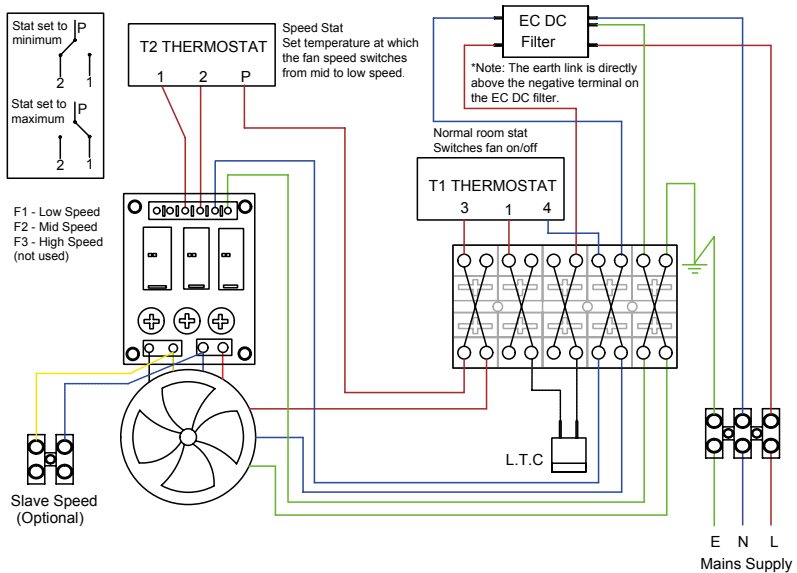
Stat set to minimum
P
2
1

Stat set to maximum
P
2
1

T2 THERMOSTAT
1 2 P

Speed Stat
Set temperature at which the fan speed switches from mid to low speed.

EC DC Filter

*Note: The earth link is directly above the negative terminal on the EC DC filter.

Normal room stat
Switches fan on/off

T1 THERMOSTAT
3 1 4

F1 - Low Speed
F2 - Mid Speed
F3 - High Speed (not used)

L.T.C

Slave Speed
(Optional)

E N L
Mains Supply